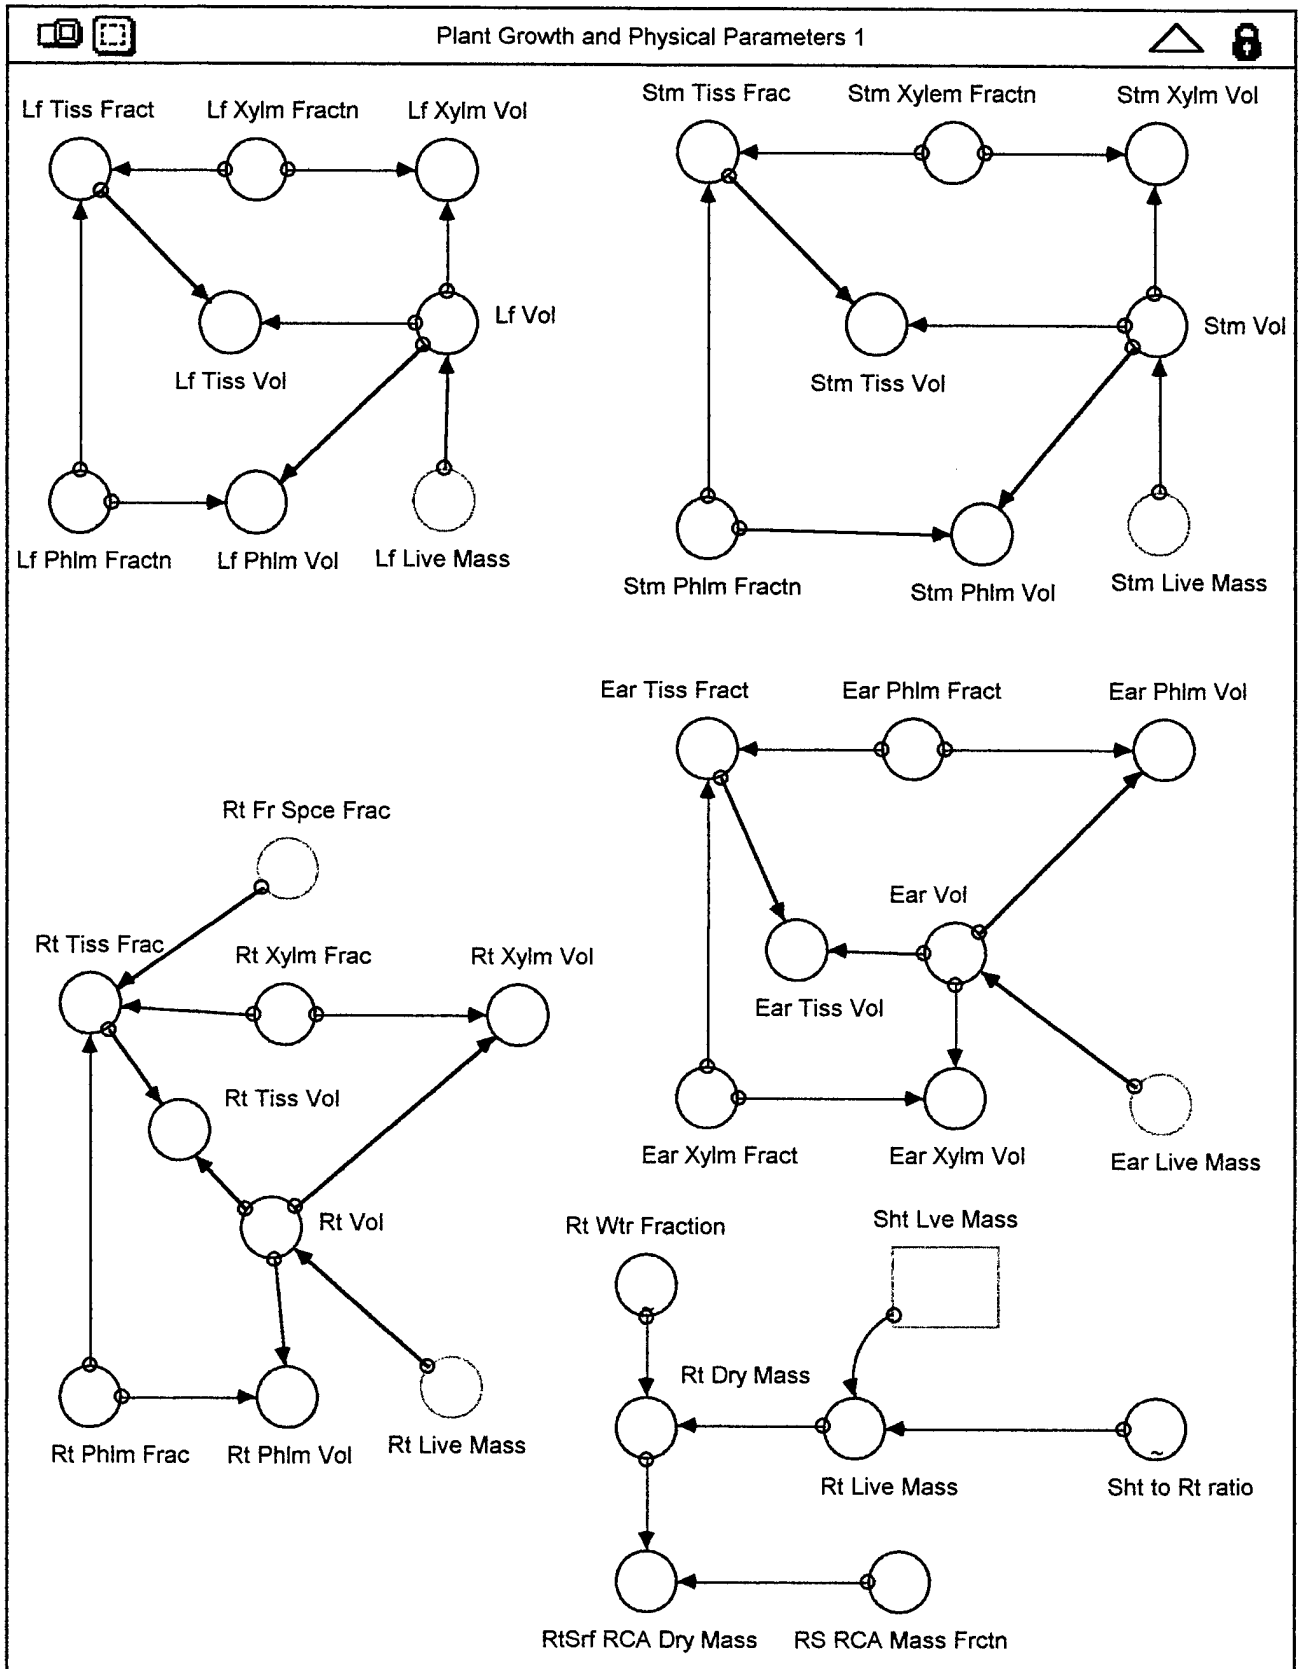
Plant Growth and Physical Parameters 1

Lf Tiss Fract
Lf Xylm Fractn
Lf Xylm Vol
Lf Vol
Lf Tiss Vol
Lf Phlm Fractn
Lf Phlm Vol
Lf Live Mass

Stm Tiss Frac
Stm Xylem Fractn
Stm Xylm Vol
Stm Vol
Stm Tiss Vol
Stm Phlm Fractn
Stm Phlm Vol
Stm Live Mass

Ear Tiss Fract
Ear Phlm Fract
Ear Phlm Vol
Ear Vol
Ear Tiss Vol
Ear Xylm Fract
Ear Xylm Vol
Ear Live Mass

Rt Fr Spce Frac
Rt Tiss Frac
Rt Xylm Frac
Rt Xylm Vol
Rt Tiss Vol
Rt Vol
Rt Phlm Frac
Rt Phlm Vol
Rt Live Mass

Rt Wtr Fraction
Sht Lve Mass
Rt Dry Mass
Rt Live Mass
Sht to Rt ratio
RtSrf RCA Dry Mass
RS RCA Mass Frctn